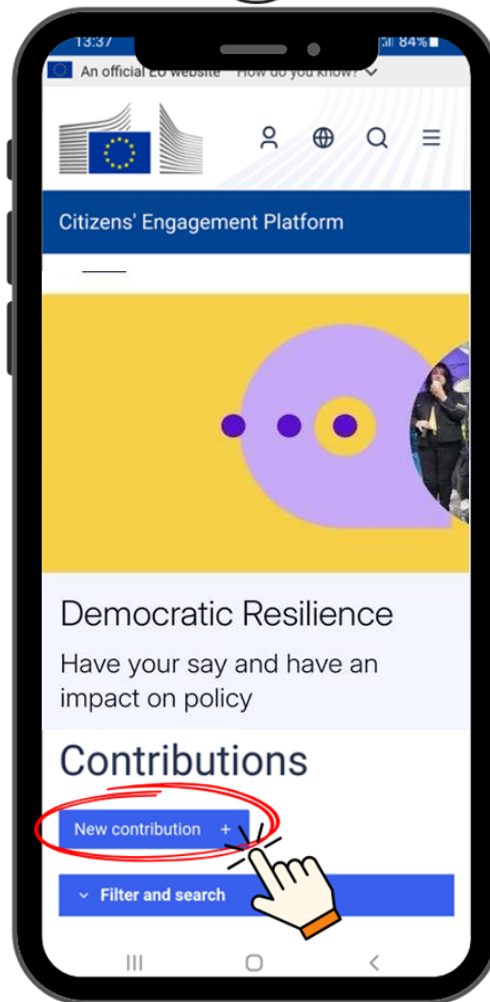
13:37 84%

An official EU website How do you know?

Citizens' Engagement Platform

Democratic Resilience

Have your say and have an impact on policy

Contributions

New contribution +

Filter and search